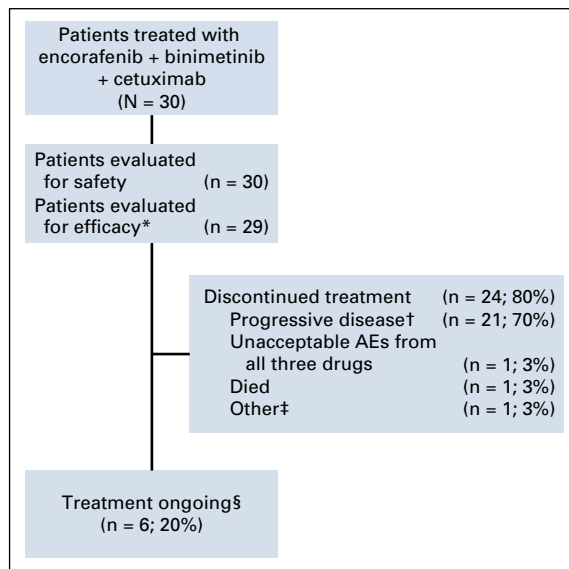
Patients treated with encorafenib + binimetinib + cetuximab
(N = 30)

Patients evaluated for safety (n = 30)
Patients evaluated for efficacy* (n = 29)

Discontinued treatment (n = 24; 80%)
Progressive disease† (n = 21; 70%)
Unacceptable AEs from all three drugs (n = 1; 3%)
Died (n = 1; 3%)
Other‡ (n = 1; 3%)

Treatment ongoing§
(n = 6; 20%)